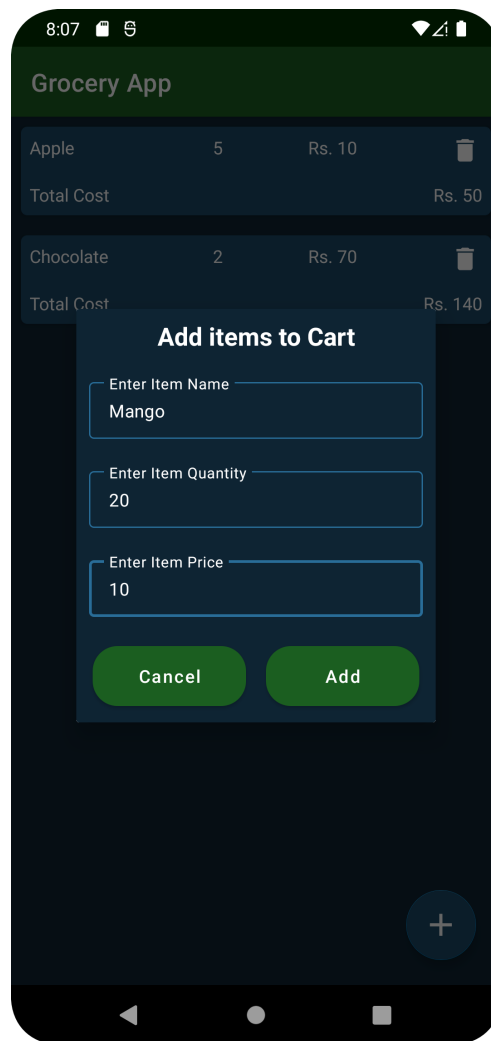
8:07

Grocery App

| Apple | 5 | Rs. 10 |
|---|---|---|
| Total Cost | | Rs. 50 |

| Chocolate | 2 | Rs. 70 |
|---|---|---|
| Total Cost | | Rs. 140 |

Add items to Cart

Enter Item Name
Mango

Enter Item Quantity
20

Enter Item Price
10

Cancel Add

+